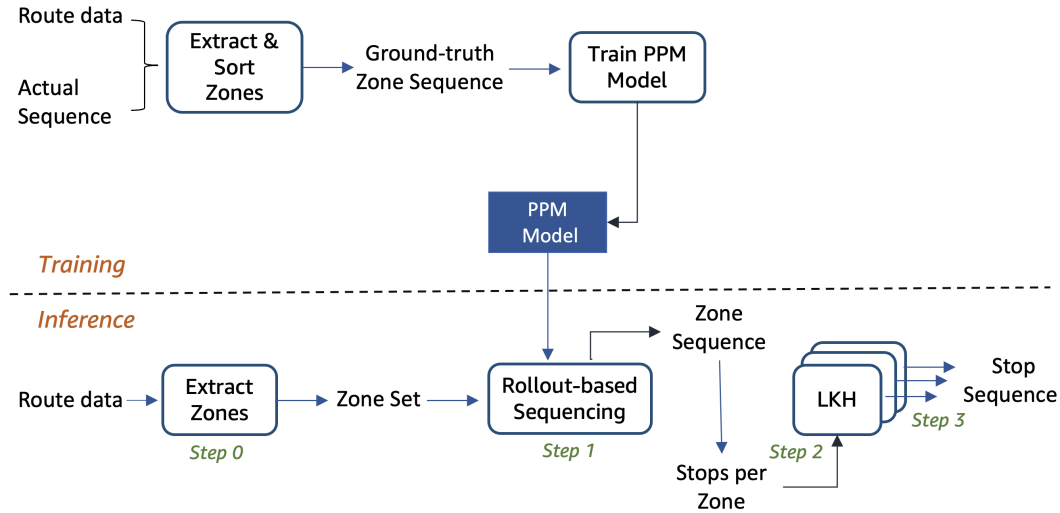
Route data

Actual Sequence

Extract & Sort Zones

Ground-truth Zone Sequence

Train PPM Model

PPM Model

Training

Inference

Route data

Extract Zones

Step 0

Zone Set

Rollout-based Sequencing

Step 1

Zone Sequence

Stops per Zone

LKH

Step 2

Step 3

Stop Sequence